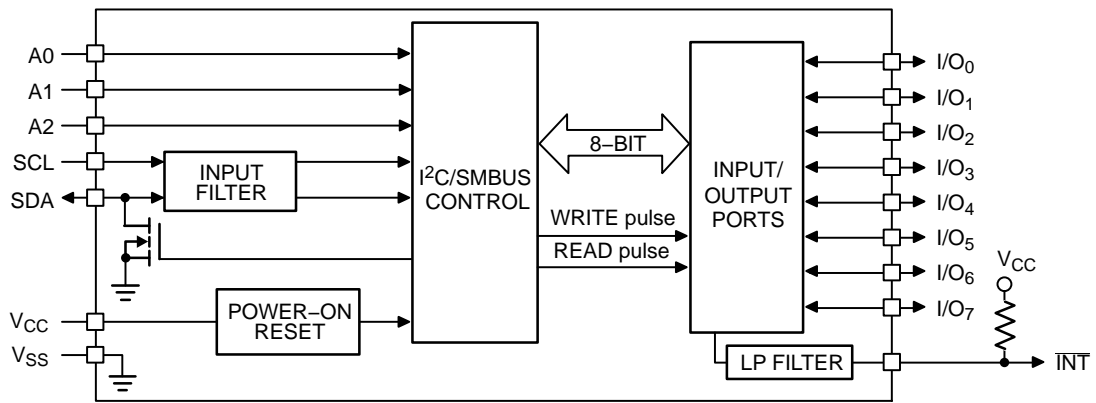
A0
A1
A2
SCL
SDA
INPUT FILTER
$I^2C$/SMBUS CONTROL
8–BIT
WRITE pulse
READ pulse
INPUT/ OUTPUT PORTS
$V_{CC}$
$V_{SS}$
POWER–ON RESET
LP FILTER
$I/O_0$
$I/O_1$
$I/O_2$
$I/O_3$
$I/O_4$
$I/O_5$
$I/O_6$
$I/O_7$
$V_{CC}$
$\overline{INT}$